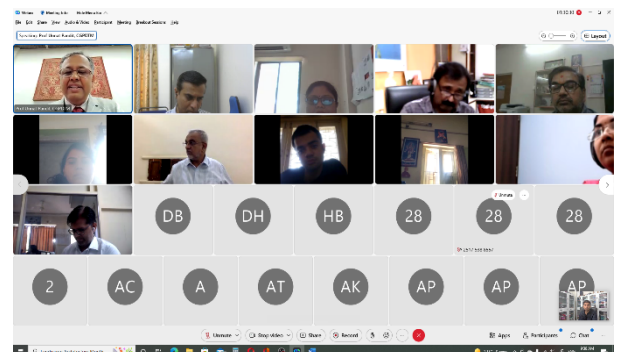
Webex Meeting Info Hide Menu Bar

File Edit Share View Audio & Video Participant Meeting Breakout Sessions Help

You're viewing Prof. Bharat Nanda, CSPDTR

Layout

Prof. Bharat Nanda, CSPDTR

DB

DH

HB

28

28

28

2 Jones

2

AC

A

AT

AK

AP

AP

AP

Unmute

Stop video

Share

Record

Apps

Participants

Chat